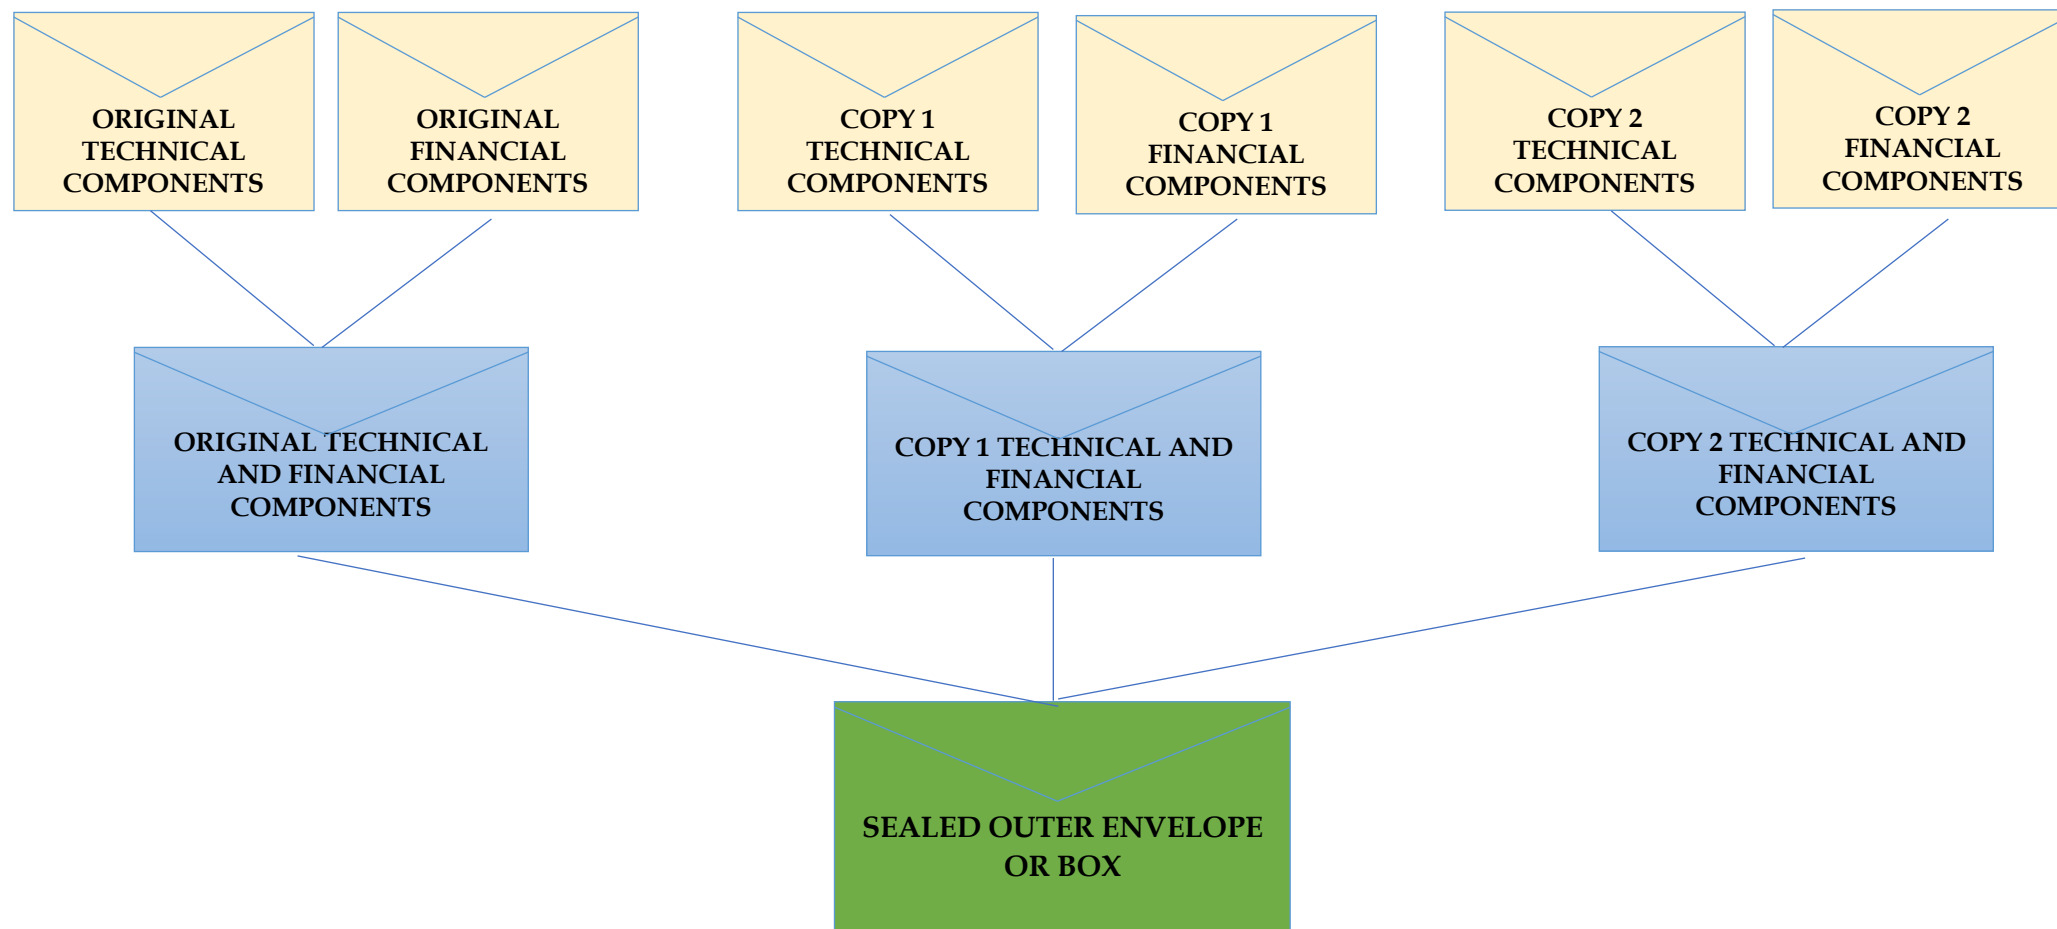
ORIGINAL TECHNICAL COMPONENTS

ORIGINAL FINANCIAL COMPONENTS

COPY 1 TECHNICAL COMPONENTS

COPY 1 FINANCIAL COMPONENTS

COPY 2 TECHNICAL COMPONENTS

COPY 2 FINANCIAL COMPONENTS

ORIGINAL TECHNICAL AND FINANCIAL COMPONENTS

COPY 1 TECHNICAL AND FINANCIAL COMPONENTS

COPY 2 TECHNICAL AND FINANCIAL COMPONENTS

SEALED OUTER ENVELOPE OR BOX